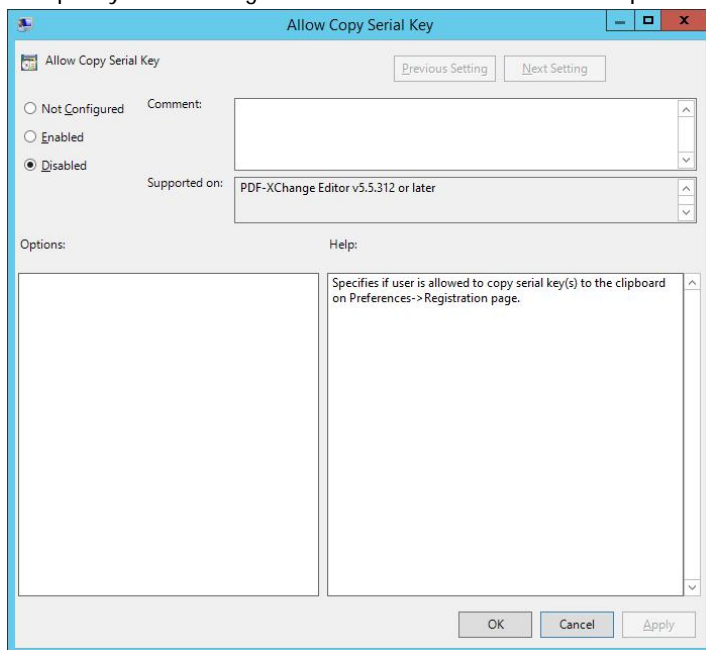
Allow Copy Serial Key

Allow Copy Serial Key

Previous Setting

Next Setting

Not Configured

Enabled

Disabled

Comment:

Supported on:

PDF-XChange Editor v5.5.312 or later

Options:

Help:

Specifies if user is allowed to copy serial key(s) to the clipboard on Preferences->Registration page.

OK

Cancel

Apply